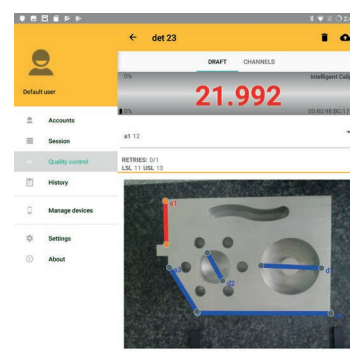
Default user

Accounts

Session

Quality control

History

Manage devices

Settings

About

det 23

DRAFT

CHANNELS

0%

Intelligent Cali

21.992

0%

00:82:98:BC:17

a1 12

RETRIES: 0/1

LSL 11 USL 13

a1

d1

d2

d